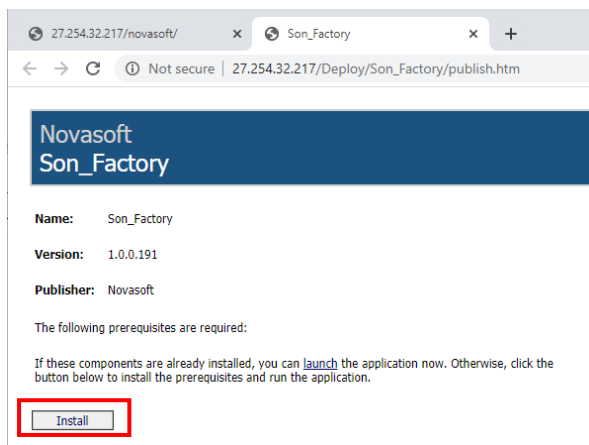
27.254.32.217/novasoft/ ×
Son_Factory ×
+

Not secure | 27.254.32.217/Deploy/Son_Factory/publish.htm

Novasoft
Son_Factory

Name: Son_Factory

Version: 1.0.0.191

Publisher: Novasoft

The following prerequisites are required:

If these components are already installed, you can launch the application now. Otherwise, click the button below to install the prerequisites and run the application.

Install